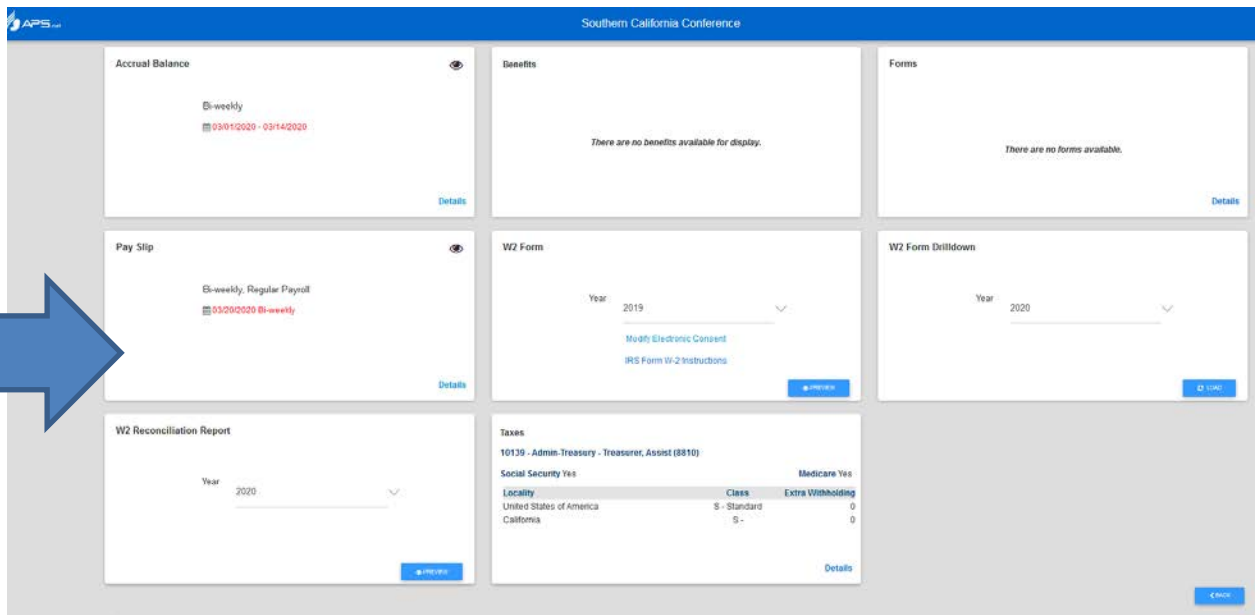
APS.net

Southern California Conference

Accrual Balance

Bi-weekly

03/01/2020 - 03/14/2020

Details

Benefits

There are no benefits available for display.

Forms

There are no forms available.

Details

Pay Slip

Bi-weekly, Regular Payroll

03/20/2020 Bi-weekly

Details

W2 Form

Year 2019

Modify Electronic Consent

IRS Form W-2 Instructions

PREVIEW

W2 Form Drilldown

Year 2020

LOAD

W2 Reconciliation Report

Year 2020

PREVIEW

Taxes

10139 - Admin-Treasury - Treasurer, Assist (8810)

Social Security Yes

Medicare Yes

| Locality | Class | Extra Withholding |
|---|---|---|
| United States of America | S - Standard | 0 |
| California | S - | 0 |

Details

BACK